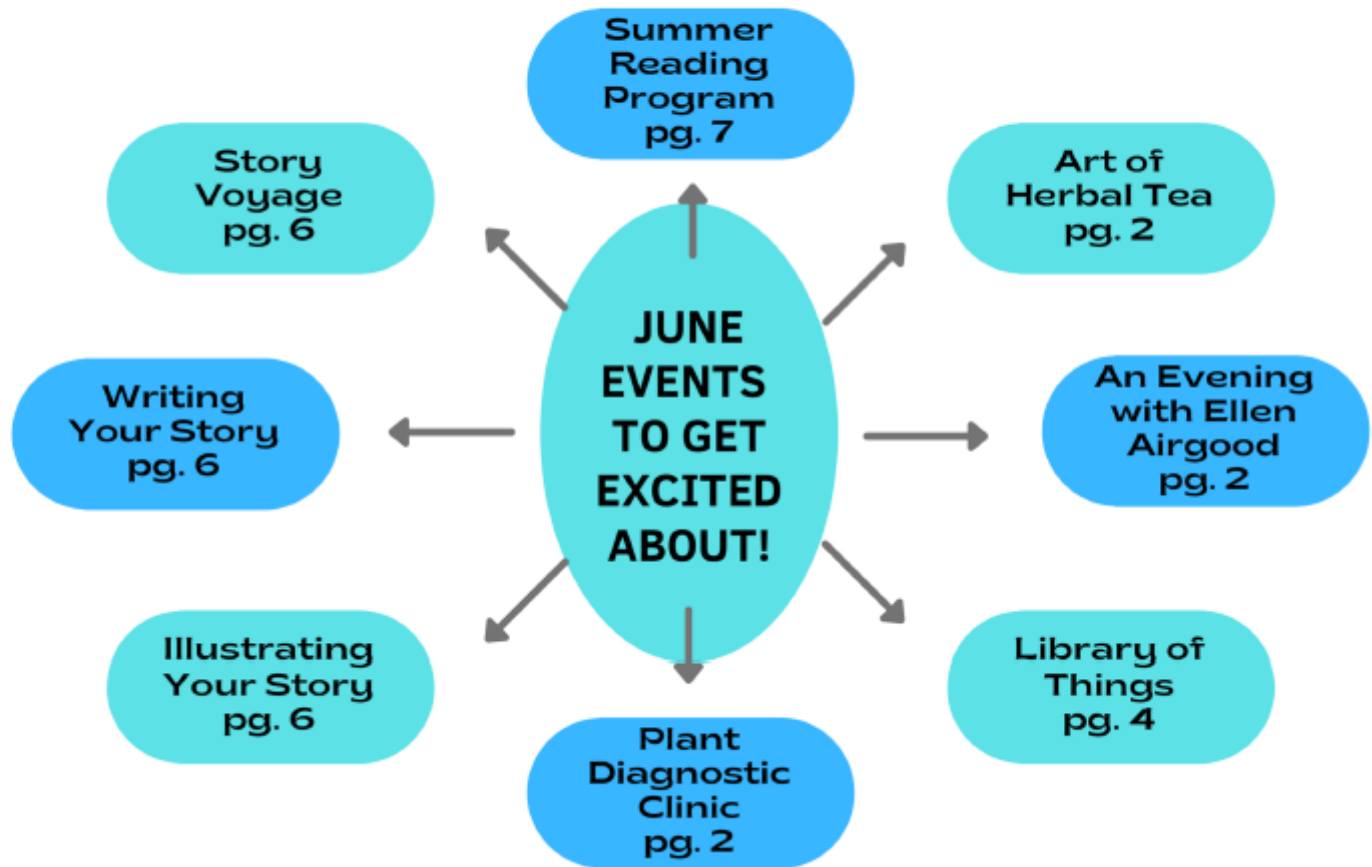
JUNE EVENTS TO GET EXCITED ABOUT!

Summer Reading Program pg. 7

Art of Herbal Tea pg. 2

An Evening with Ellen Airgood pg. 2

Library of Things pg. 4

Plant Diagnostic Clinic pg. 2

Illustrating Your Story pg. 6

Writing Your Story pg. 6

Story Voyage pg. 6